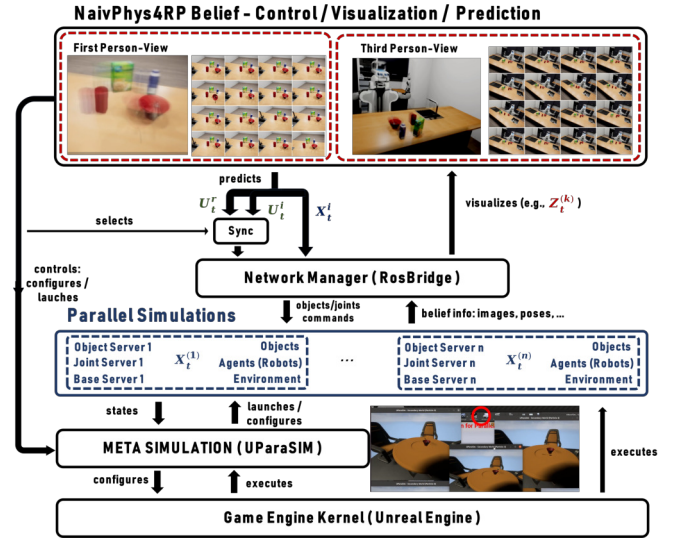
NaivPhys4RP Belief - Control / Visualization / Prediction

First Person-View

Third Person-View

predicts

$U_t^r$ $U_t^i$ $X_t^i$

selects

Sync

visualizes (e.g., $Z_t^{(k)}$ )

controls: configures / lauches

Network Manager ( RosBridge )

objects/joints commands

belief info: images, poses, ...

Parallel Simulations

Object Server 1
Joint Server 1
Base Server 1

$X_t^{(1)}$

Objects
Agents (Robots)
Environment

...

Object Server n
Joint Server n
Base Server n

$X_t^{(n)}$

Objects
Agents (Robots)
Environment

states

launches / configures

META SIMULATION ( UParaSIM )

executes

configures

executes

Game Engine Kernel ( Unreal Engine )